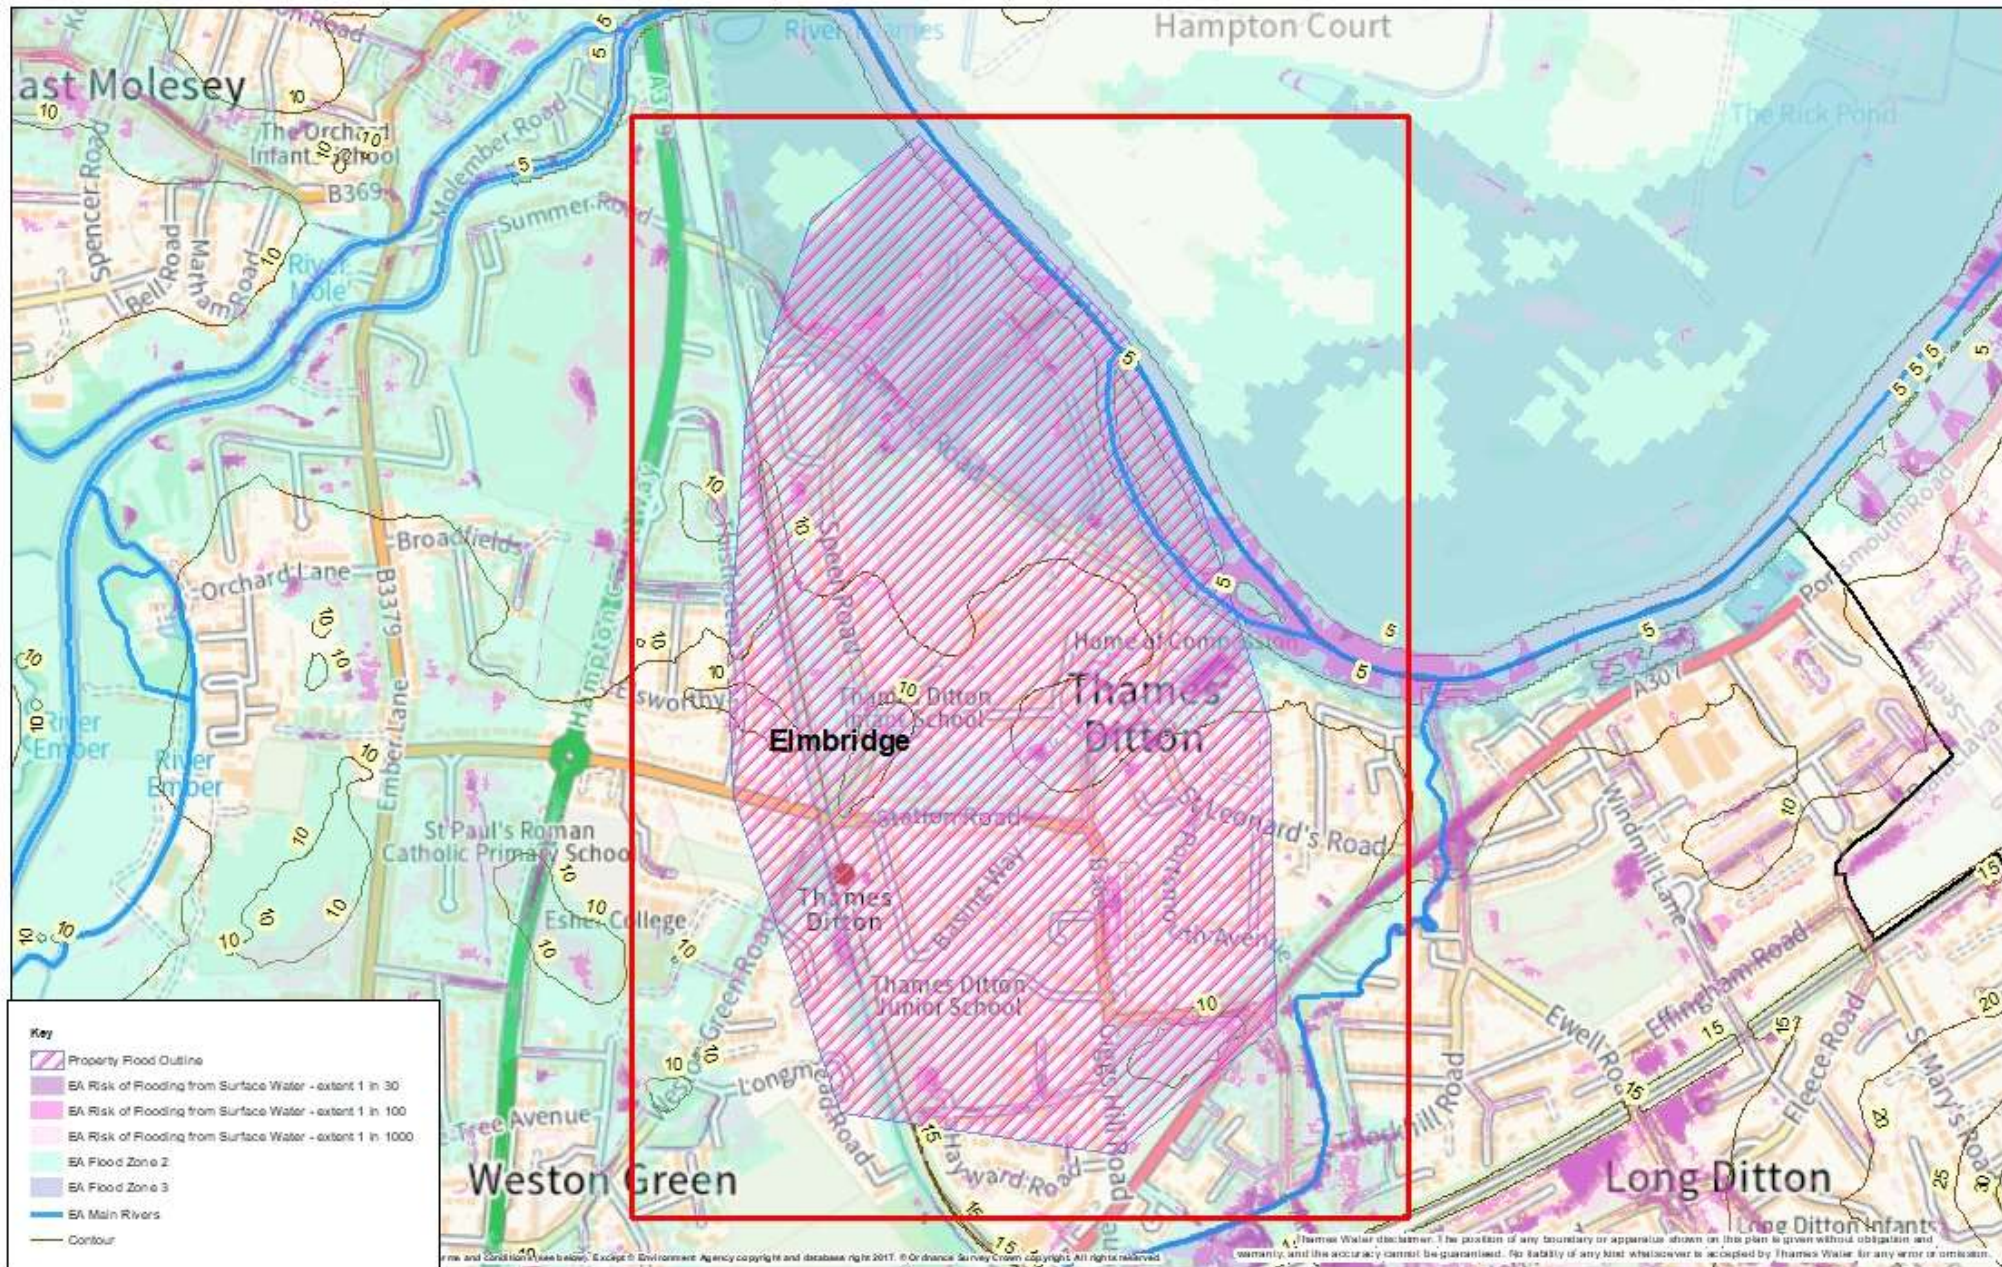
Hampton Court
River Thames
The Rick Pond
ast Molesey
The Orchard Infant School
Molember Road
B369
Summer Road
Spencer Road
Bell Road
Marham Road
River Mole
Broadfields
Orchard Lane
B3379
Ember Lane
Hampton Court Way
River Ember
River Ember
St Paul's Roman Catholic Primary School
Esher College
Elmbridge
Thames Ditton Infant School
Thames Ditton
Home of Compassion
Station Road
St Leonard's Road
Basing Way
Thames Ditton
Thames Ditton Junior School
Longmead Road
Weston Green
Hayward Road
Giggs Hill Road
Portsmouth Road
A307
Windmill Lane
Ewell Road
Effingham Road
Fleece Road
St Mary's Road
Long Ditton
Long Ditton Infants
Ditton Hill Road
Sheen Road
Esher Green Road
Tree Avenue
5
10
15
20
25
30

Key
Property Flood Outline
EA Risk of Flooding from Surface Water - extent 1 in 30
EA Risk of Flooding from Surface Water - extent 1 in 100
EA Risk of Flooding from Surface Water - extent 1 in 1000
EA Flood Zone 2
EA Flood Zone 3
EA Main Rivers
Contour

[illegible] Terms and Conditions (see below). Except © Environment Agency copyright and database right 2017. © Ordnance Survey Crown copyright. All rights reserved.
Thames Water disclaimer: The position of any boundary or apparatus shown on this plan is given without obligation and warranty, and the accuracy cannot be guaranteed. No liability of any kind whatsoever is accepted by Thames Water for any error or omission.